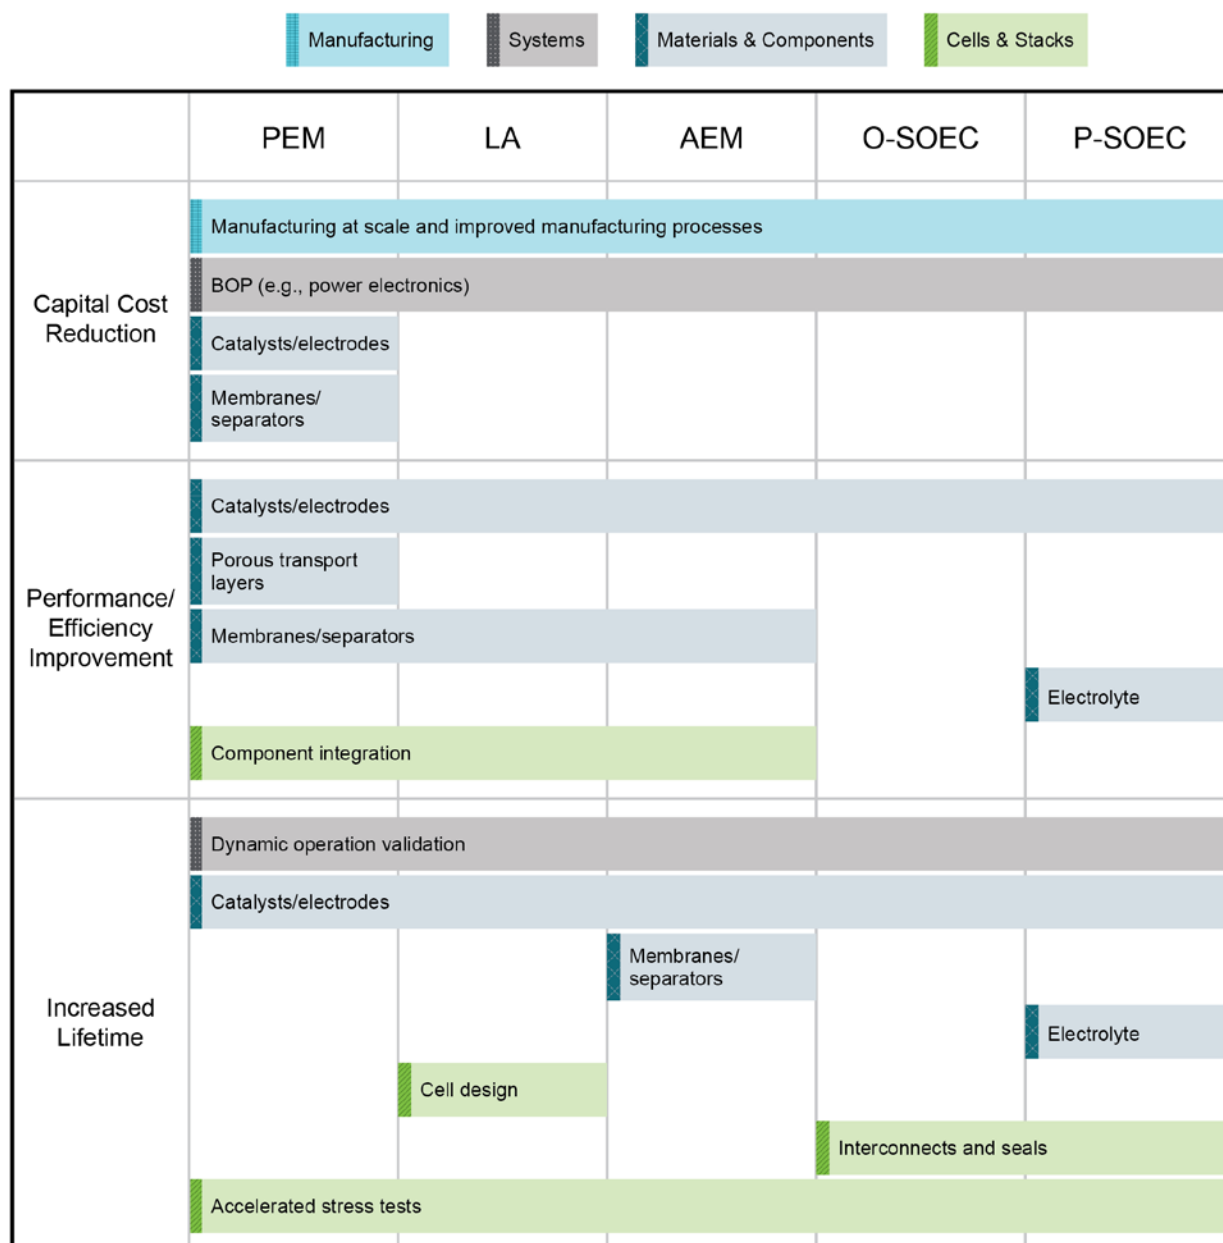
Manufacturing Systems Materials & Components Cells & Stacks

| | PEM | LA | AEM | O-SOEC | P-SOEC |
|---|---|---|---|---|---|
| Capital Cost Reduction | Manufacturing at scale and improved manufacturing processes | | | | |
| | BOP (e.g., power electronics) | | | | |
| | Catalysts/electrodes | | | | |
| | Membranes/ separators | | | | |
| Performance/ Efficiency Improvement | Catalysts/electrodes | | | | |
| | Porous transport layers | | | | |
| | Membranes/separators | | | | |
| | | | | | Electrolyte |
| | Component integration | | | | |
| Increased Lifetime | Dynamic operation validation | | | | |
| | Catalysts/electrodes | | | | |
| | | | Membranes/ separators | | |
| | | | | | Electrolyte |
| | | Cell design | | | |
| | | | | Interconnects and seals | |
| | Accelerated stress tests | | | | |